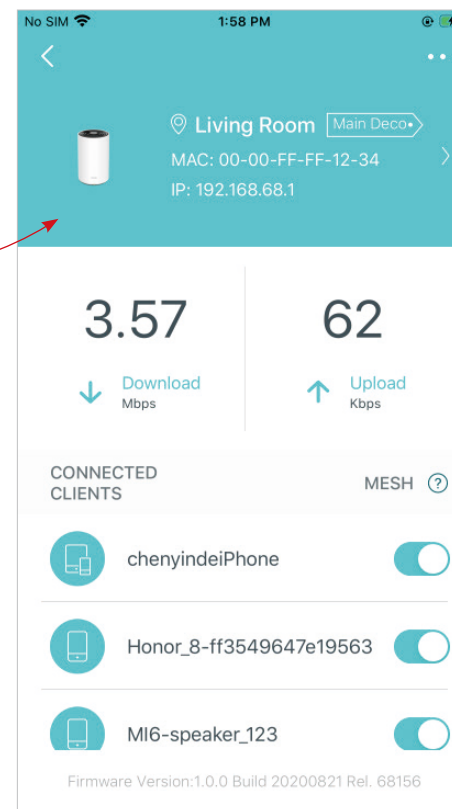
No SIM
1:58 PM

Living Room
Main Deco
MAC: 00-00-FF-FF-12-34
IP: 192.168.68.1

3.57
Download
Mbps

62
Upload
Kbps

CONNECTED CLIENTS
MESH

chenyindeiPhone

Honor_8-ff3549647e19563

MI6-speaker_123

Firmware Version:1.0.0 Build 20200821 Rel. 68156